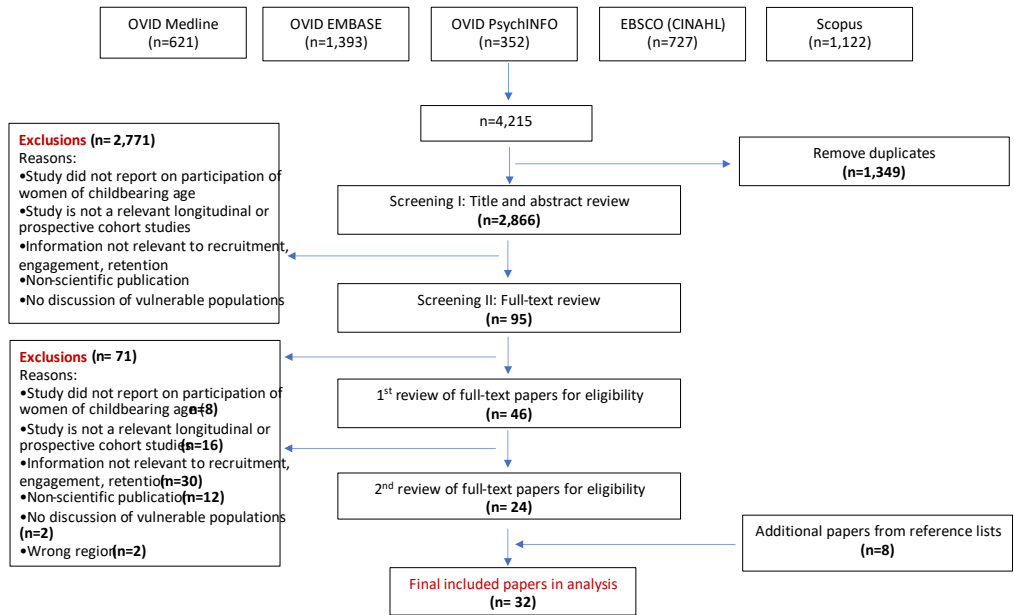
OVID Medline (n=621)

OVID EMBASE (n=1,393)

OVID PsychINFO (n=352)

EBSCO (CINAHL) (n=727)

Scopus (n=1,122)

n=4,215

Remove duplicates (n=1,349)

Exclusions (n= 2,771)
Reasons:
•Study did not report on participation of women of childbearing age
•Study is not a relevant longitudinal or prospective cohort studies
•Information not relevant to recruitment, engagement, retention
•Non-scientific publication
•No discussion of vulnerable populations

Screening I: Title and abstract review (n=2,866)

Screening II: Full-text review (n= 95)

Exclusions (n= 71)
Reasons:
•Study did not report on participation of women of childbearing age (n=8)
•Study is not a relevant longitudinal or prospective cohort studies (n=16)
•Information not relevant to recruitment, engagement, retention (n=30)
•Non-scientific publication (n=12)
•No discussion of vulnerable populations (n=2)
•Wrong region (n=2)

1$^{st}$ review of full-text papers for eligibility (n= 46)

2$^{nd}$ review of full-text papers for eligibility (n= 24)

Additional papers from reference lists (n=8)

Final included papers in analysis (n= 32)